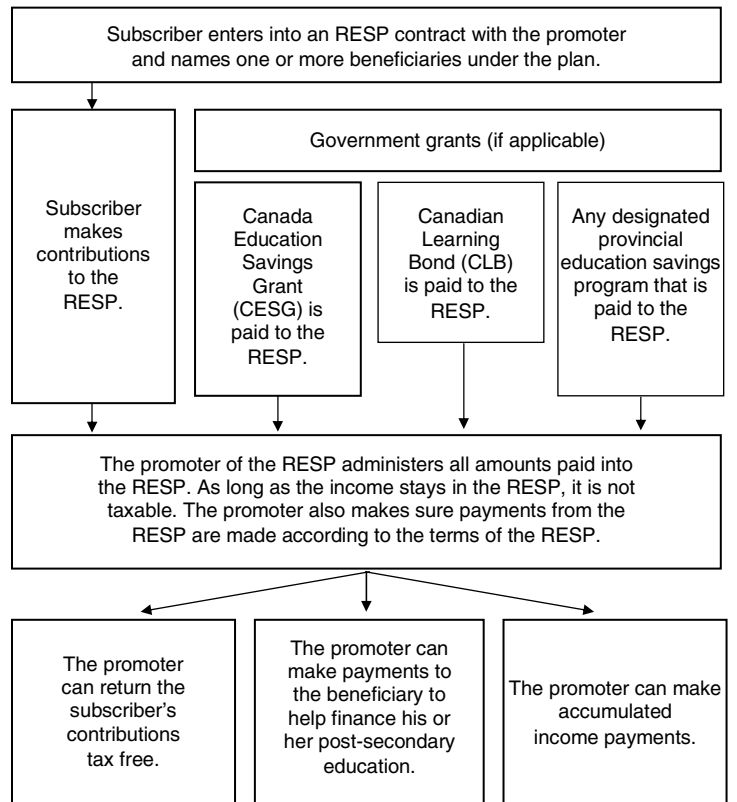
Subscriber enters into an RESP contract with the promoter and names one or more beneficiaries under the plan.

Subscriber makes contributions to the RESP.

Government grants (if applicable)

Canada Education Savings Grant (CESG) is paid to the RESP.

Canadian Learning Bond (CLB) is paid to the RESP.

Any designated provincial education savings program that is paid to the RESP.

The promoter of the RESP administers all amounts paid into the RESP. As long as the income stays in the RESP, it is not taxable. The promoter also makes sure payments from the RESP are made according to the terms of the RESP.

The promoter can return the subscriber's contributions tax free.

The promoter can make payments to the beneficiary to help finance his or her post-secondary education.

The promoter can make accumulated income payments.